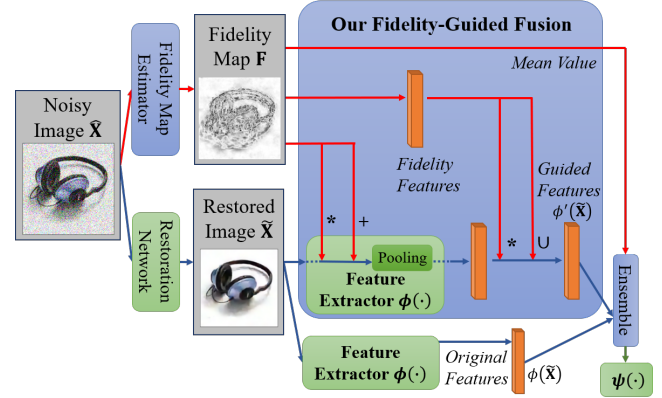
Noisy Image $\widehat{\mathbf{X}}$

Fidelity Map Estimator

Restoration Network

Fidelity Map $\mathbf{F}$

Restored Image $\widetilde{\mathbf{X}}$

Our Fidelity-Guided Fusion

Mean Value

Fidelity Features

Guided Features $\phi'(\widetilde{\mathbf{X}})$

*

+

*

∪

Pooling

Feature Extractor $\boldsymbol{\phi}(\cdot)$

Feature Extractor $\boldsymbol{\phi}(\cdot)$

Original Features

$\phi(\widetilde{\mathbf{X}})$

Ensemble

$\boldsymbol{\psi}(\cdot)$